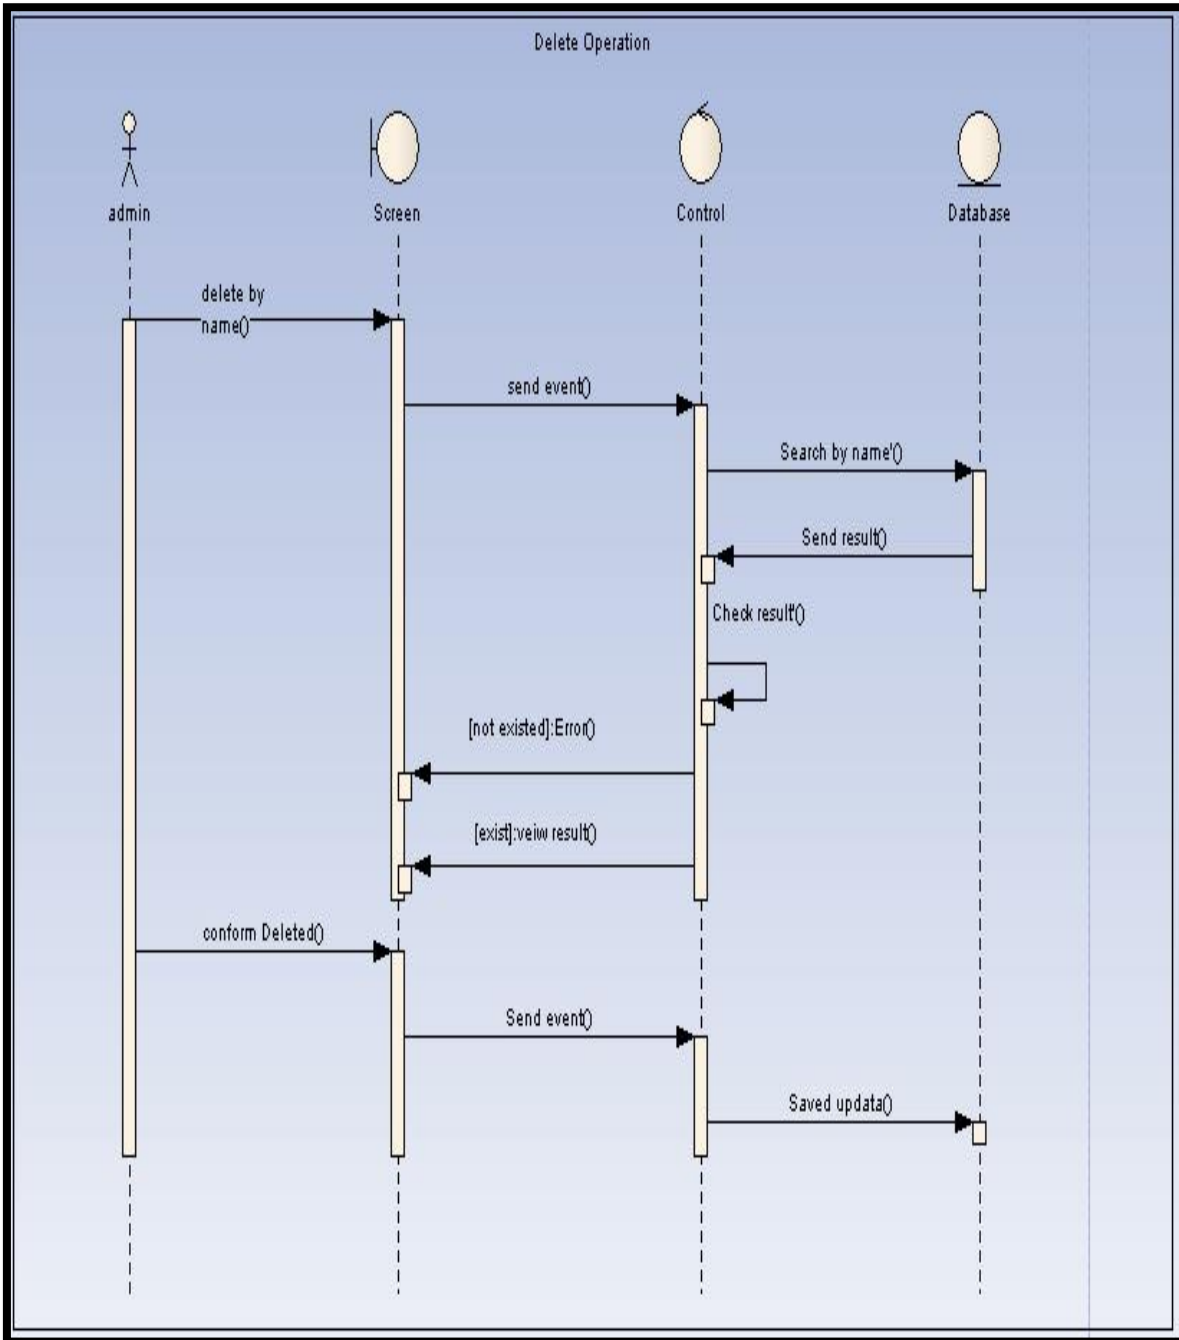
Delete Operation

admin

Screen

Control

Database

delete by name()

send event()

Search by name'()

Send result()

Check result'()

[not existed]:Error()

[exist]:veiw result()

conform Deleted()

Send event()

Saved updata()